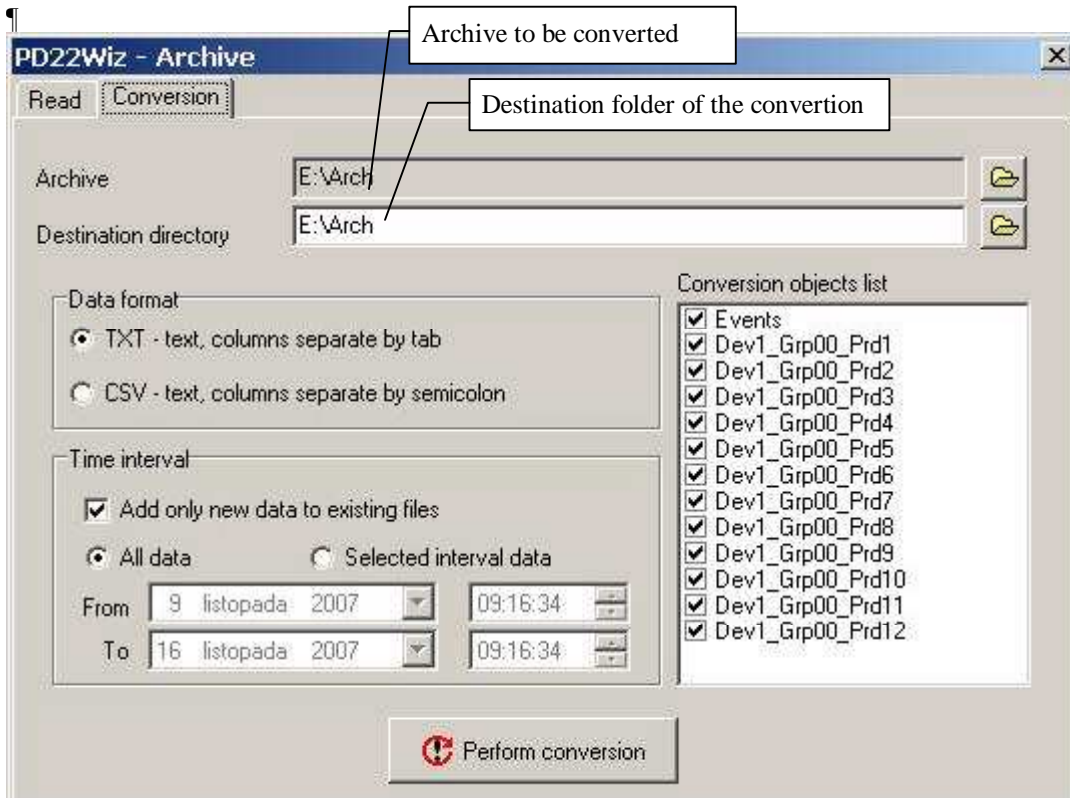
¶

PD22Wiz - Archive

Archive to be converted

Read | Conversion

Destination folder of the convertion

Archive E:\Arch

Destination directory E:\Arch

Data format

TXT - text, columns separate by tab

CSV - text, columns separate by semicolon

Time interval

Add only new data to existing files

All data

Selected interval data

From 9 listopada 2007 09:16:34

To 16 listopada 2007 09:16:34

Conversion objects list

Events
Dev1_Grp00_Prd1
Dev1_Grp00_Prd2
Dev1_Grp00_Prd3
Dev1_Grp00_Prd4
Dev1_Grp00_Prd5
Dev1_Grp00_Prd6
Dev1_Grp00_Prd7
Dev1_Grp00_Prd8
Dev1_Grp00_Prd9
Dev1_Grp00_Prd10
Dev1_Grp00_Prd11
Dev1_Grp00_Prd12

Perform conversion